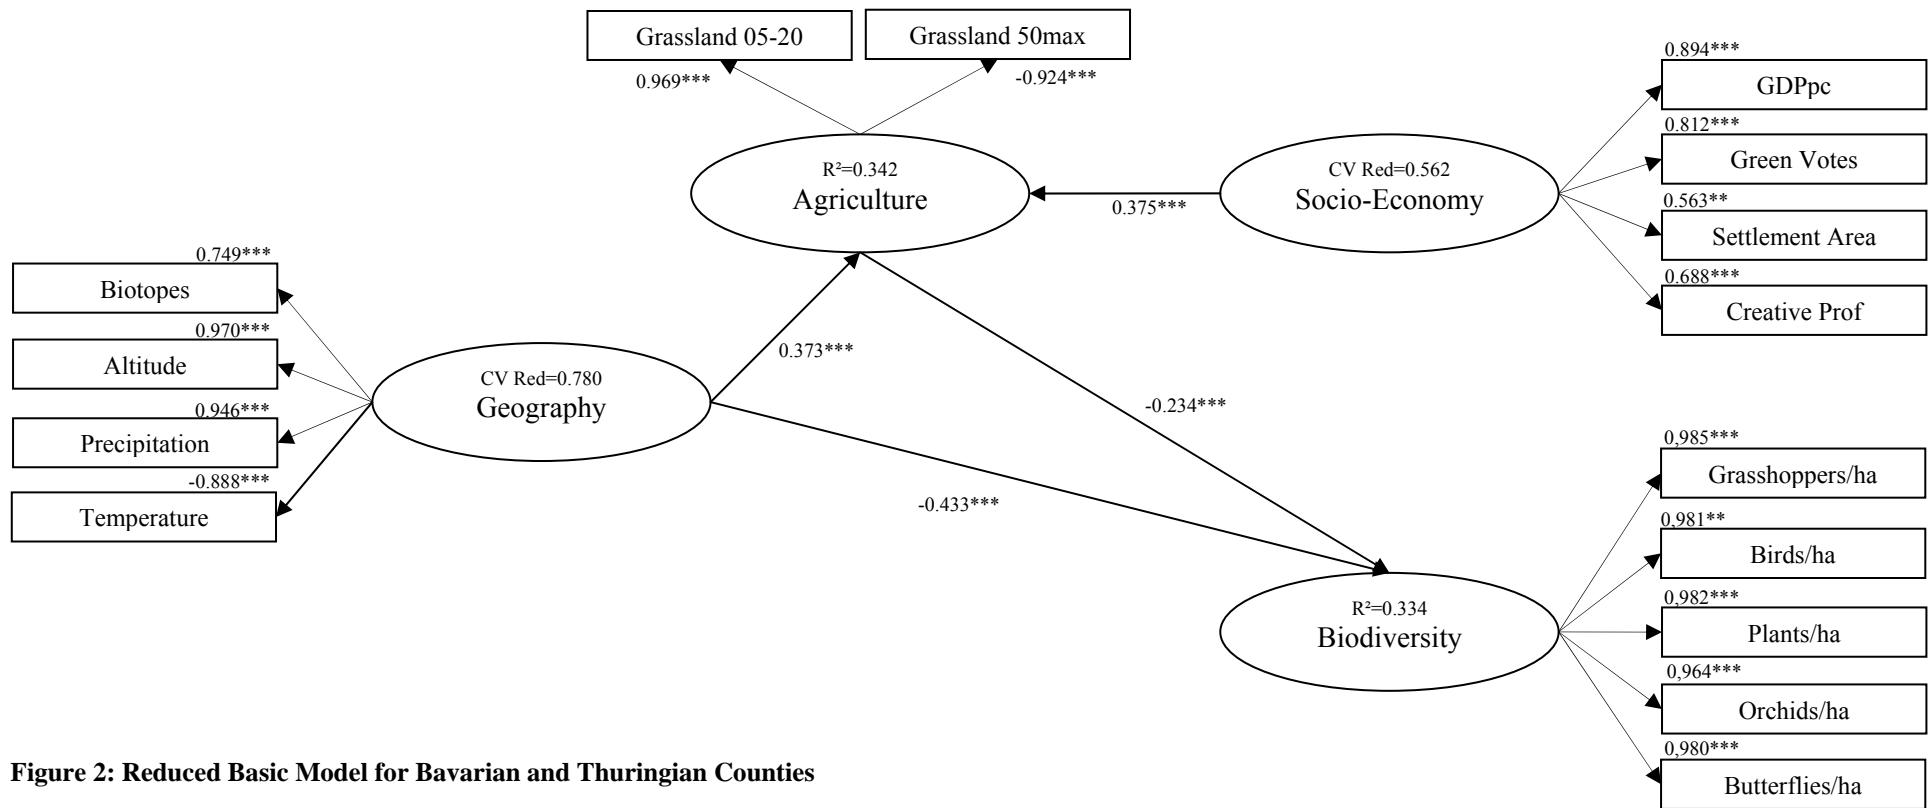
Grassland 05-20

Grassland 50max

0.969***

-0.924***

R²=0.342
Agriculture

CV Red=0.562
Socio-Economy

0.375***

0.894***
GDPpc

0.812***
Green Votes

0.563**
Settlement Area

0.688***
Creative Prof

0.749***
Biotopes

0.970***
Altitude

0.946***
Precipitation

-0.888***
Temperature

CV Red=0.780
Geography

0.373***

-0.234***

-0.433***

R²=0.334
Biodiversity

0,985***
Grasshoppers/ha

0,981**
Birds/ha

0,982***
Plants/ha

0,964***
Orchids/ha

0,980***
Butterflies/ha

Figure 2: Reduced Basic Model for Bavarian and Thuringian Counties